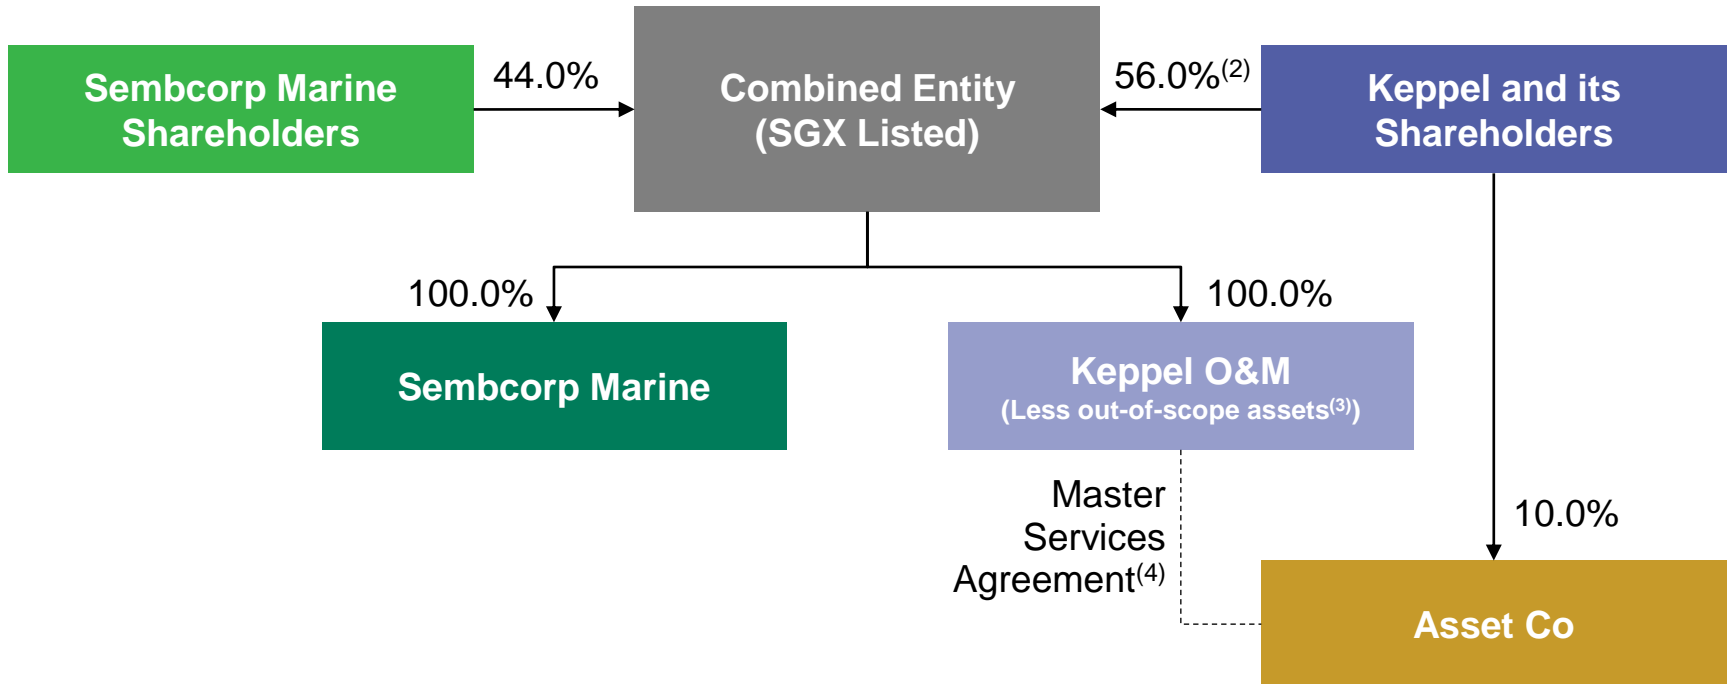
Sembcorp Marine Shareholders

44.0%

Combined Entity (SGX Listed)

$56.0\%^{(2)}$

Keppel and its Shareholders

100.0%

100.0%

Sembcorp Marine

Keppel O&M
(Less out-of-scope assets$^{(3)}$)

Master Services Agreement$^{(4)}$

10.0%

Asset Co